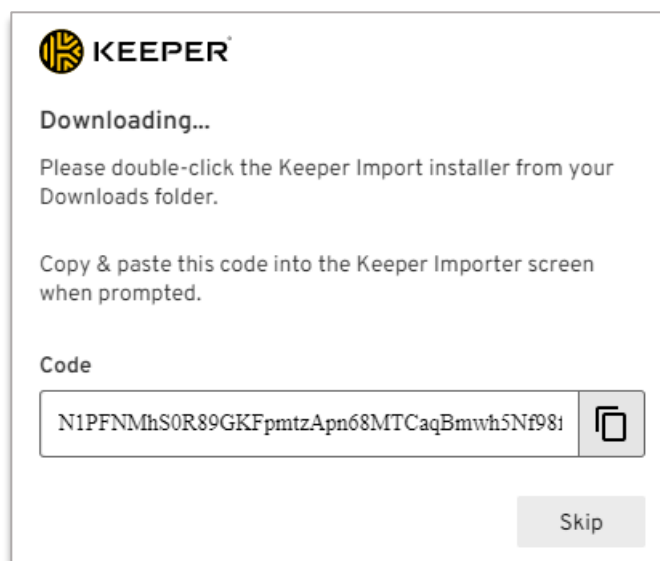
KEEPER

Downloading...

Please double-click the Keeper Import installer from your Downloads folder.

Copy & paste this code into the Keeper Importer screen when prompted.

Code

N1PFNMhS0R89GKFpmtzApn68MTCaqBmwh5Nf98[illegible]

Skip